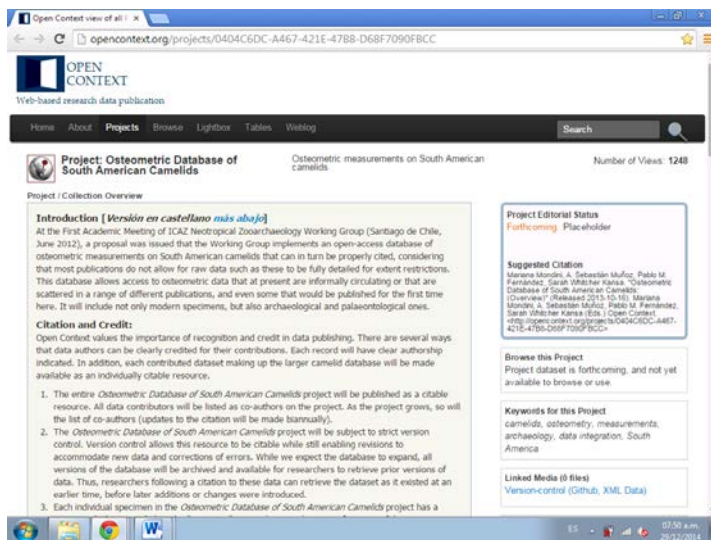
Open Context view of all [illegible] ×

opencontext.org/projects/0404C6DC-A467-421E-47B8-D68F7090FBCC

OPEN CONTEXT
Web-based research data publication

Home About Projects Browse Lightbox Tables Weblog Search

Project: Osteometric Database of South American Camelids

Osteometric measurements on South American camelids

Number of Views: 1248

Project / Collection Overview

Introduction [Versión en castellano más abajo]
At the First Academic Meeting of ICAZ Neotropical Zooarchaeology Working Group (Santiago de Chile, June 2012), a proposal was issued that the Working Group implements an open-access database of osteometric measurements on South American camelids that can in turn be properly cited, considering that most publications do not allow for raw data such as these to be fully detailed for extent restrictions. This database allows access to osteometric data that at present are informally circulating or that are scattered in a range of different publications, and even some that would be published for the first time here. It will include not only modern specimens, but also archaeological and palaeontological ones.

Citation and Credit:
Open Context values the importance of recognition and credit in data publishing. There are several ways that data authors can be clearly credited for their contributions. Each record will have clear authorship indicated. In addition, each contributed dataset making up the larger camelid database will be made available as an individually citable resource.

1. The entire Osteometric Database of South American Camelids project will be published as a citable resource. All data contributors will be listed as co-authors on the project. As the project grows, so will the list of co-authors (updates to the citation will be made biannually).
2. The Osteometric Database of South American Camelids project will be subject to strict version control. Version control allows this resource to be citable while still enabling revisions to accommodate new data and corrections of errors. While we expect the database to expand, all versions of the database will be archived and available for researchers to retrieve prior versions of data. Thus, researchers following a citation to these data can retrieve the dataset as it existed at an earlier time, before later additions or changes were introduced.
3. Each individual specimen in the Osteometric Database of South American Camelids project has a

Project Editorial Status
Forthcoming Placeholder

Suggested Citation
Mariana Mondini, A. Sebastián Muñoz, Pablo M. Fernández, Sarah Whitcher Kansa. "Osteometric Database of South American Camelids (Overview)" (Released 2013-10-16). Mariana Mondini, A. Sebastián Muñoz, Pablo M. Fernández, Sarah Whitcher Kansa (Eds.) Open Context. <http://opencontext.org/projects/0404C6DC-A467-421E-47B8-D68F7090FBCC>

Browse this Project
Project dataset is forthcoming, and not yet available to browse or use.

Keywords for this Project
camelids, osteometry, measurements, archaeology, data integration, South America

Linked Media (0 files)
Version-control (Github, XML Data)

ES 07:50 a.m. 29/12/2014